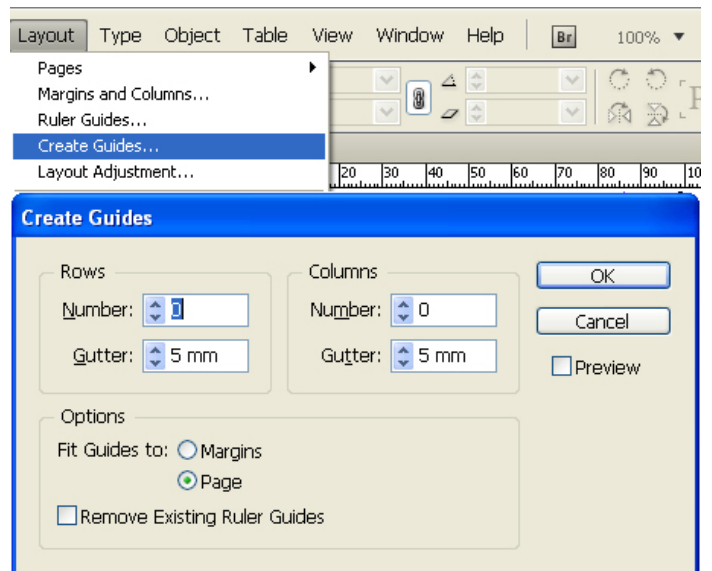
Layout Type Object Table View Window Help Br 100%

Pages
Margins and Columns...
Ruler Guides...
Create Guides...
Layout Adjustment...

20 30 40 50 60 70 80 90 10

Create Guides

Rows
Number: 0
Gutter: 5 mm

Columns
Number: 0
Gutter: 5 mm

OK
Cancel
Preview

Options
Fit Guides to: Margins
Page
Remove Existing Ruler Guides